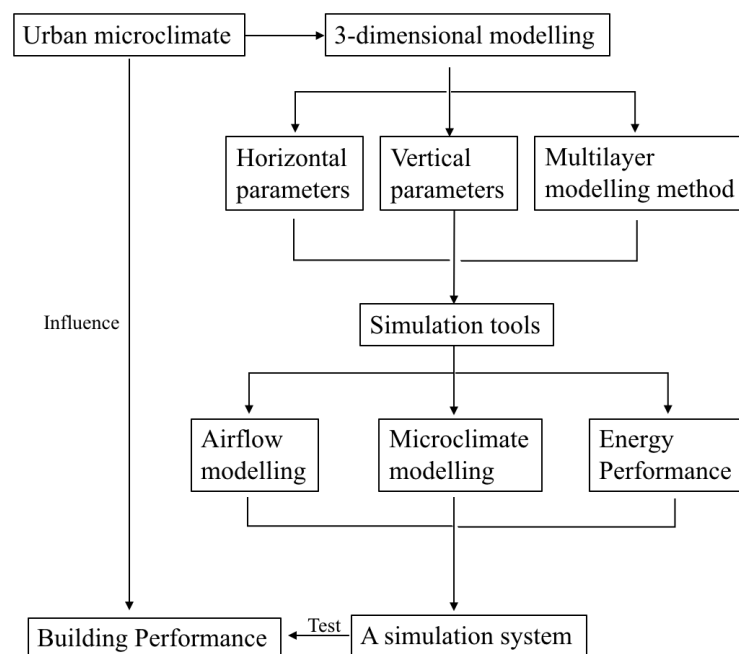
Urban microclimate

3-dimensional modelling

Horizontal parameters

Vertical parameters

Multilayer modelling method

Influence

Simulation tools

Airflow modelling

Microclimate modelling

Energy Performance

Building Performance

Test

A simulation system